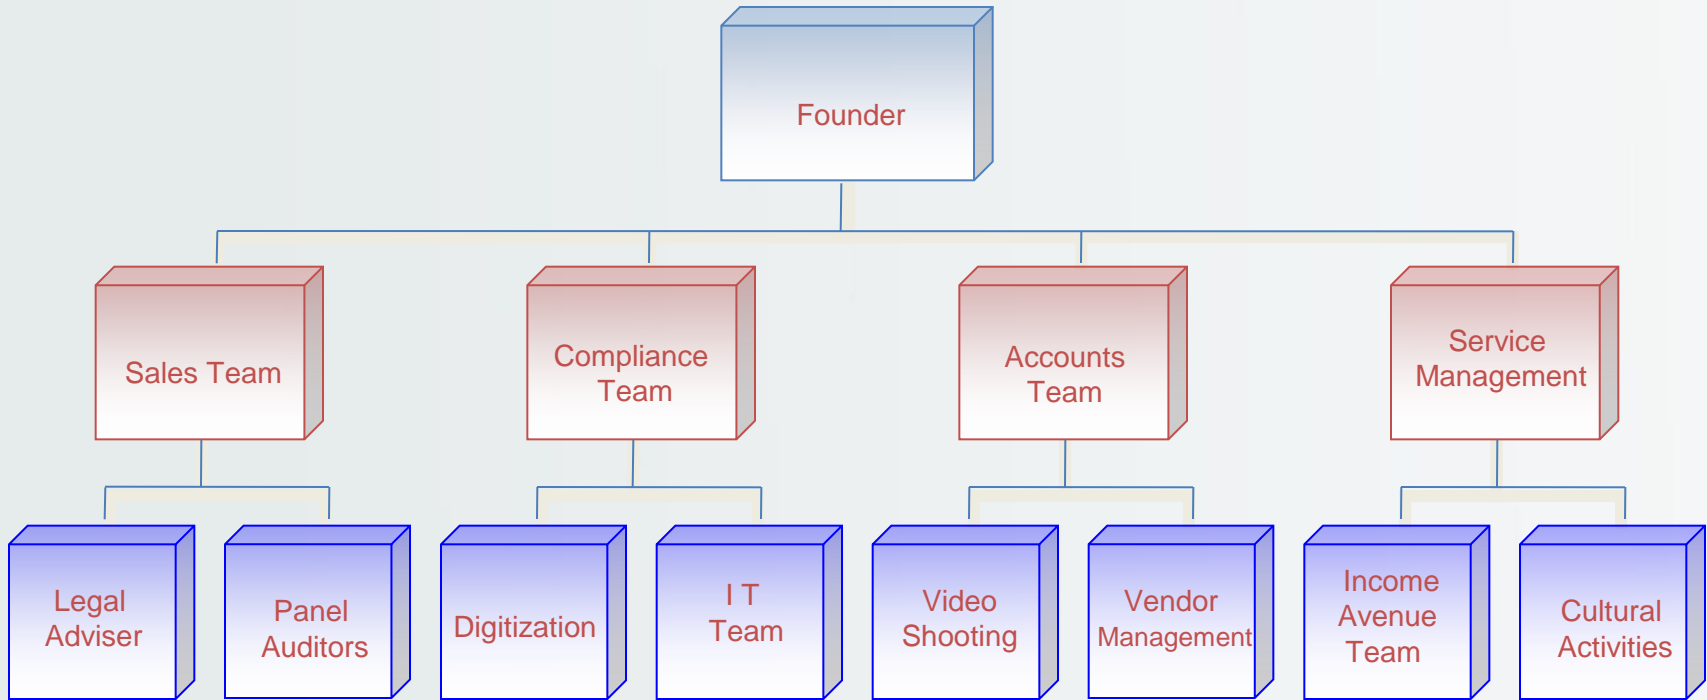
Founder

Sales Team

Compliance Team

Accounts Team

Service Management

Legal Adviser

Panel Auditors

Digitization

I T Team

Video Shooting

Vendor Management

Income Avenue Team

Cultural Activities